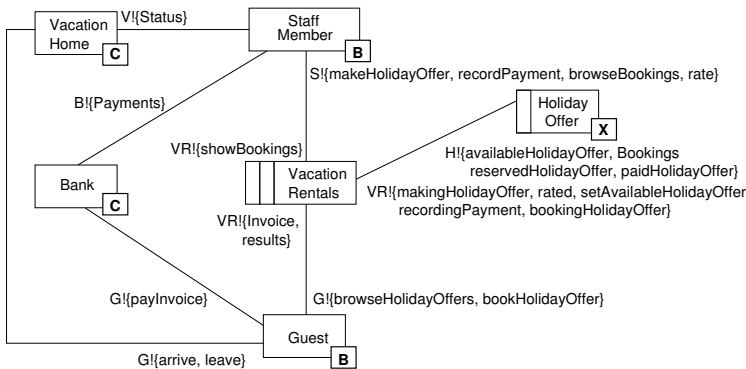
Vacation Home
C

V!{Status}

Staff Member
B

S!{makeHolidayOffer, recordPayment, browseBookings, rate}

B!{Payments}

Holiday Offer
X

VR!{showBookings}

H!{availableHolidayOffer, Bookings reservedHolidayOffer, paidHolidayOffer}

Bank
C

Vacation Rentals

VR!{makingHolidayOffer, rated, setAvailableHolidayOffer recordingPayment, bookingHolidayOffer}

VR!{Invoice, results}

G!{payInvoice}

G!{browseHolidayOffers, bookHolidayOffer}

Guest
B

G!{arrive, leave}